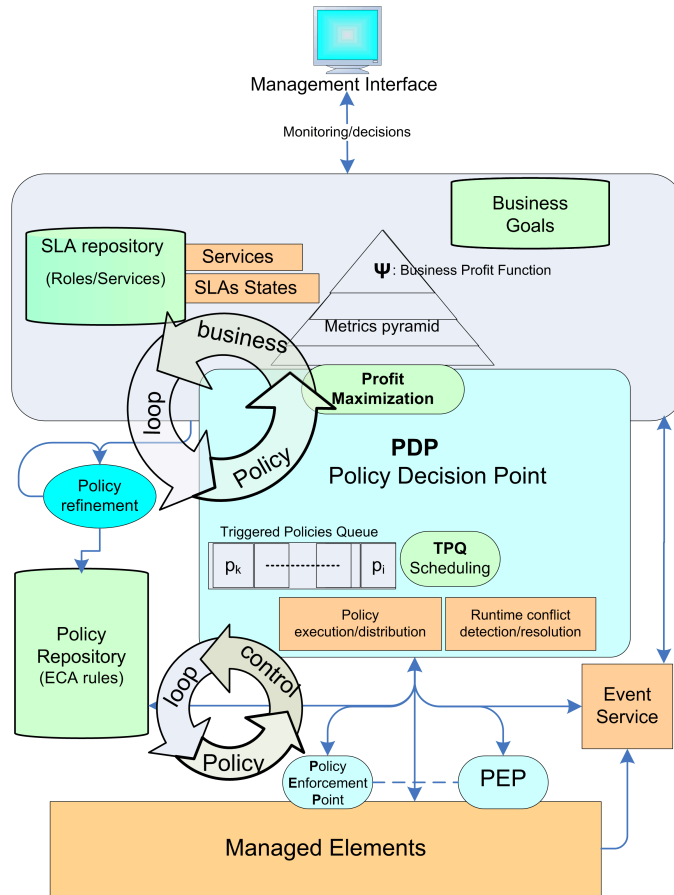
Management Interface

Monitoring/decisions

Business Goals

SLA repository (Roles/Services)

Services

SLAs States

$\Psi$: Business Profit Function

Metrics pyramid

business loop Policy

Profit Maximization

PDP
Policy Decision Point

Policy refinement

Triggered Policies Queue

$p_k$

$p_i$

TPQ Scheduling

Policy Repository (ECA rules)

Policy execution/distribution

Runtime conflict detection/resolution

control loop Policy

Event Service

Policy Enforcement Point

PEP

Managed Elements